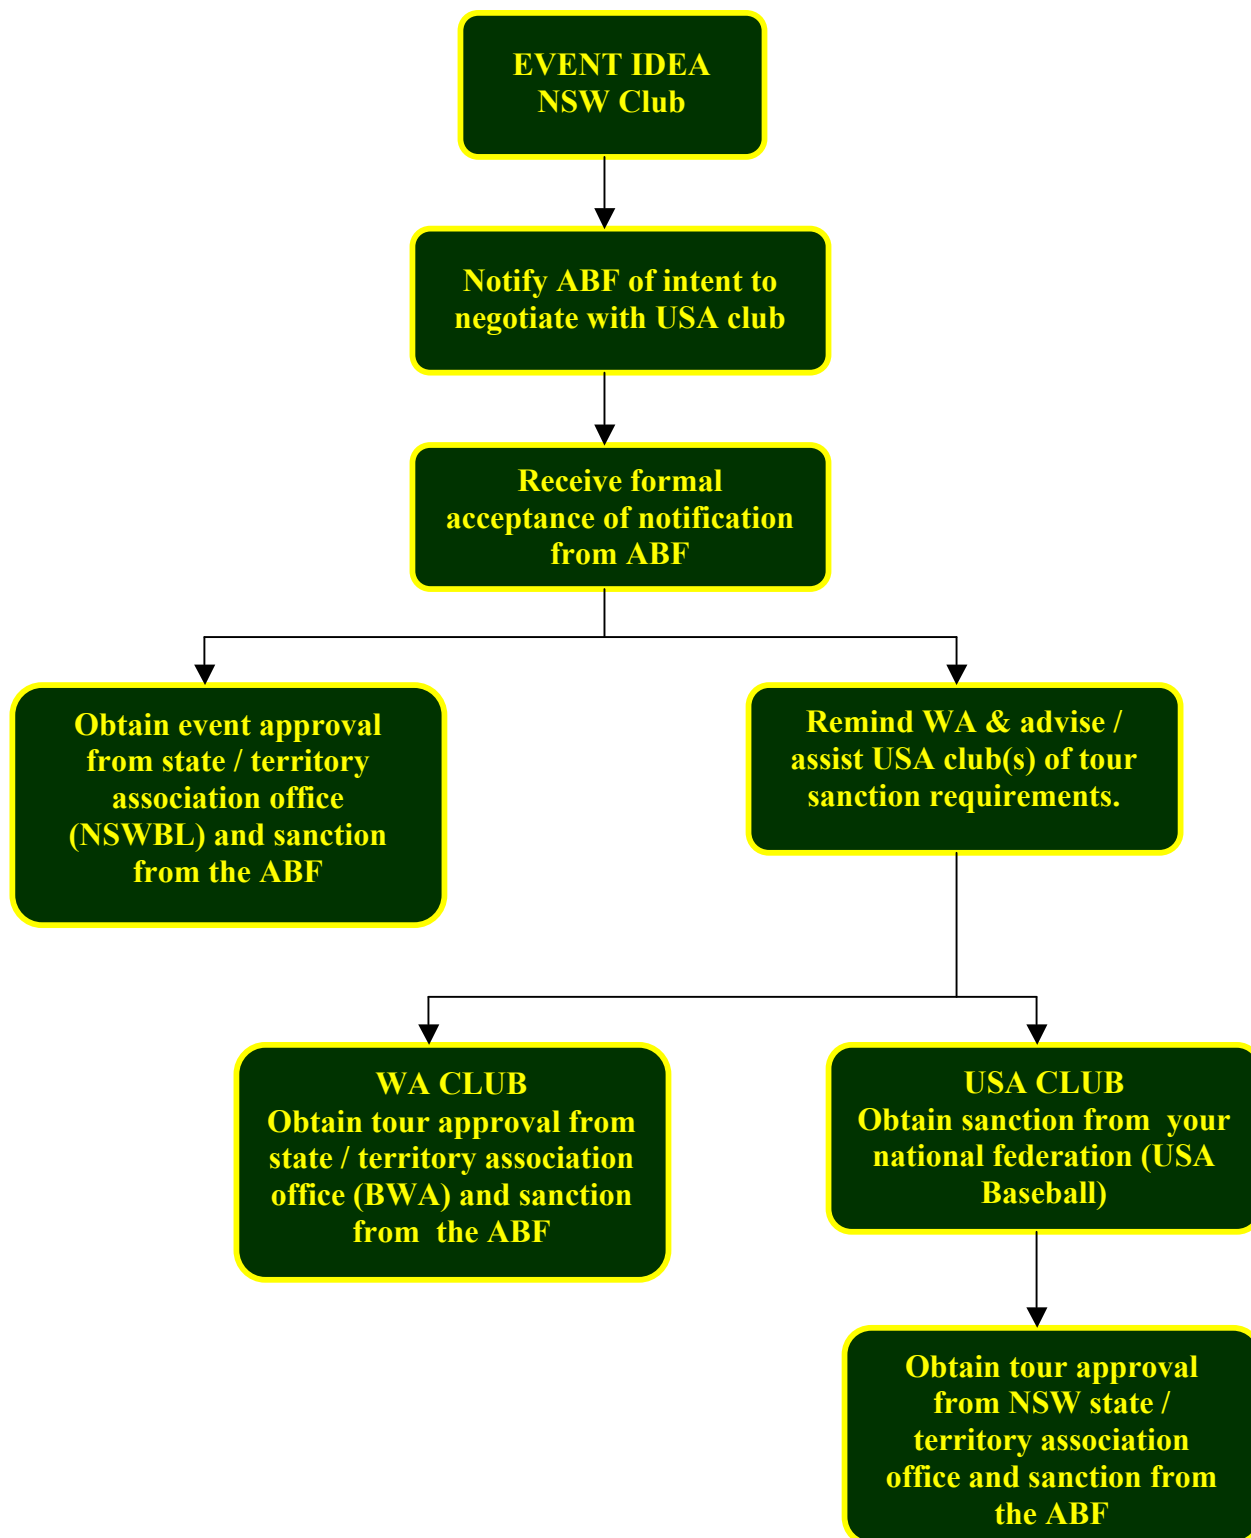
EVENT IDEA
NSW Club

Notify ABF of intent to negotiate with USA club

Receive formal acceptance of notification from ABF

Obtain event approval from state / territory association office (NSWBL) and sanction from the ABF

Remind WA & advise / assist USA club(s) of tour sanction requirements.

WA CLUB
Obtain tour approval from state / territory association office (BWA) and sanction from the ABF

USA CLUB
Obtain sanction from your national federation (USA Baseball)

Obtain tour approval from NSW state / territory association office and sanction from the ABF